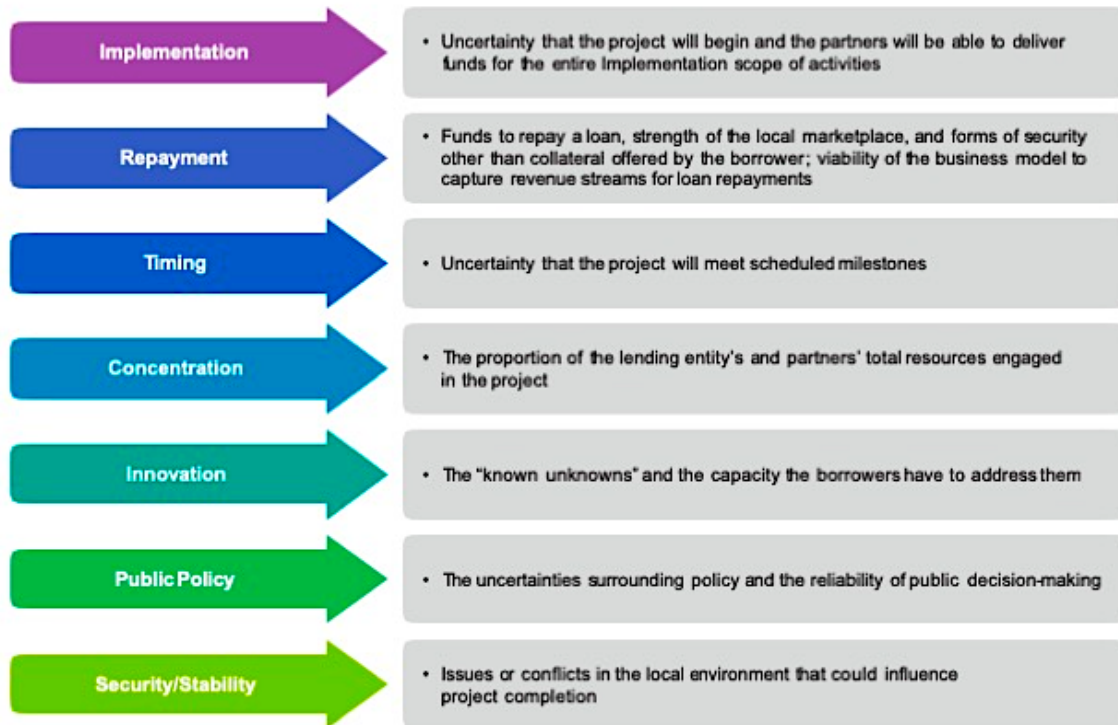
Implementation

• Uncertainty that the project will begin and the partners will be able to deliver funds for the entire Implementation scope of activities

Repayment

• Funds to repay a loan, strength of the local marketplace, and forms of security other than collateral offered by the borrower; viability of the business model to capture revenue streams for loan repayments

Timing

• Uncertainty that the project will meet scheduled milestones

Concentration

• The proportion of the lending entity's and partners' total resources engaged in the project

Innovation

• The "known unknowns" and the capacity the borrowers have to address them

Public Policy

• The uncertainties surrounding policy and the reliability of public decision-making

Security/Stability

• Issues or conflicts in the local environment that could influence project completion